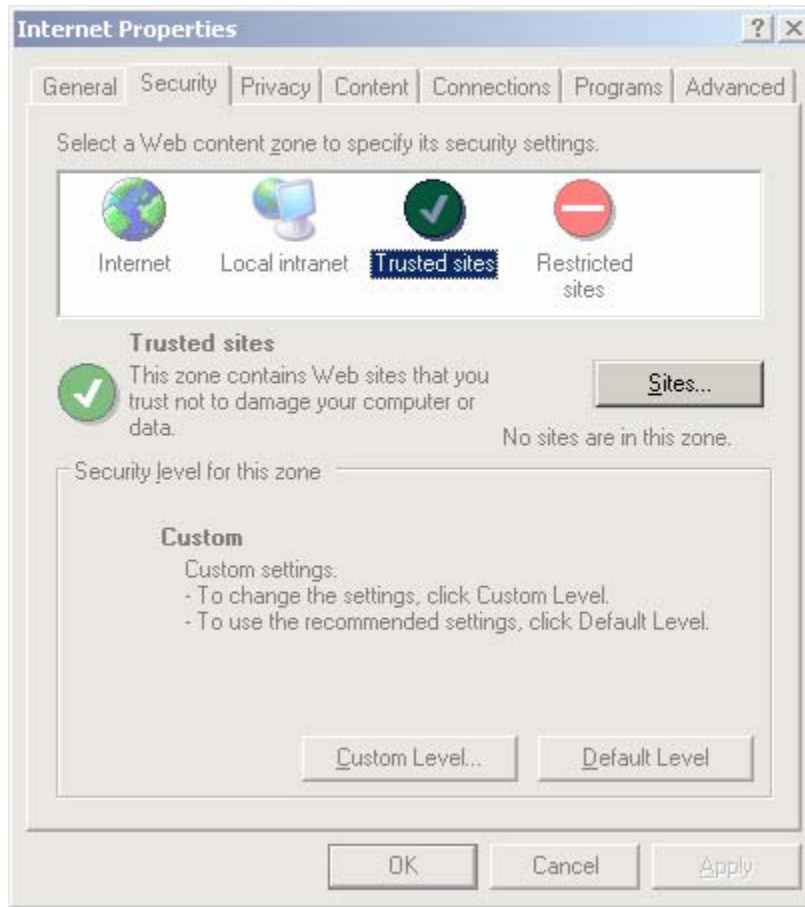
Internet Properties
? X

General Security Privacy Content Connections Programs Advanced

Select a Web content zone to specify its security settings.

Internet Local intranet Trusted sites Restricted sites

Trusted sites
This zone contains Web sites that you trust not to damage your computer or data.

Sites...

No sites are in this zone.

Security level for this zone

Custom
Custom settings.
- To change the settings, click Custom Level.
- To use the recommended settings, click Default Level.

Custom Level... Default Level

OK Cancel Apply